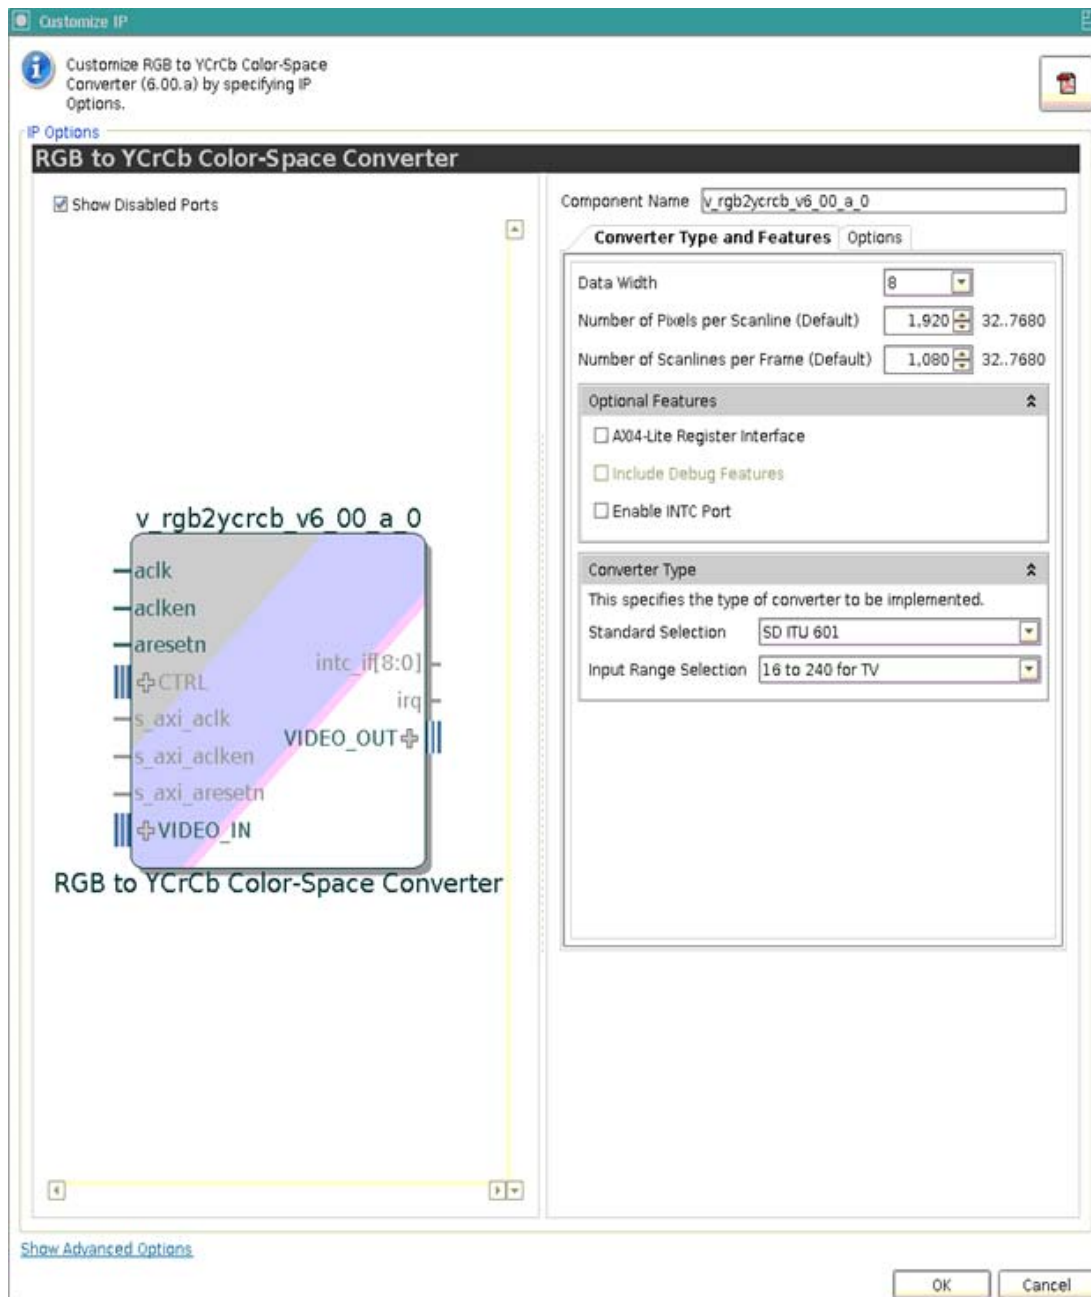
Customize IP

Customize RGB to YCrCb Color-Space Converter (6.00.a) by specifying IP Options.

IP Options

RGB to YCrCb Color-Space Converter

Show Disabled Ports

v_rgb2ycrcb_v6_00_a_0

aclk
aclken
aresetn
CTRL
s_axi_aclk
s_axi_aclken
s_axi_aresetn
VIDEO_IN
intc_if[8:0]
irq
VIDEO_OUT

RGB to YCrCb Color-Space Converter

Component Name v_rgb2ycrcb_v6_00_a_0

Converter Type and Features Options

Data Width 8
Number of Pixels per Scanline (Default) 1,920 32..7680
Number of Scanlines per Frame (Default) 1,080 32..7680

Optional Features
AXI4-Lite Register Interface
Include Debug Features
Enable INTC Port

Converter Type
This specifies the type of converter to be implemented.
Standard Selection SD ITU 601
Input Range Selection 16 to 240 for TV

Show Advanced Options

OK Cancel